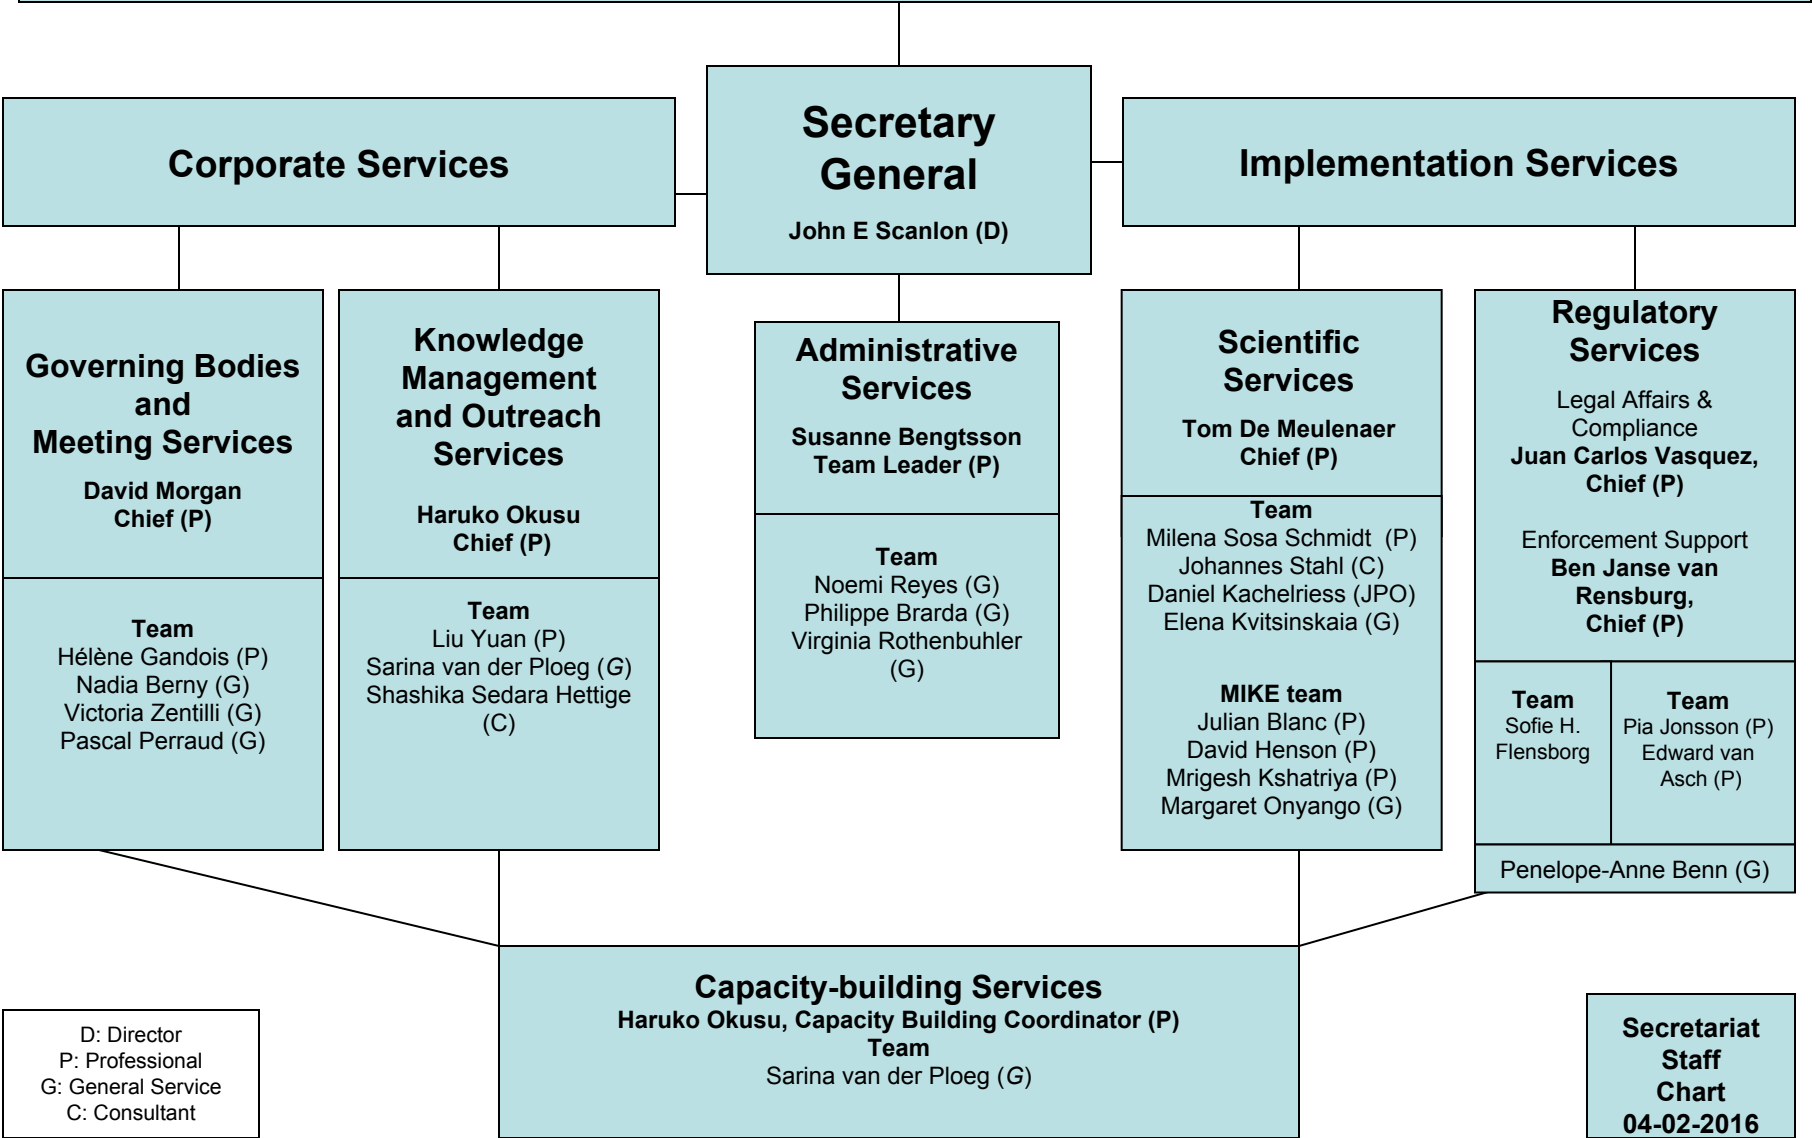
Secretary General
John E Scanlon (D)

Corporate Services

Implementation Services

Governing Bodies and Meeting Services
David Morgan Chief (P)

Team
Hélène Gandois (P)
Nadia Berny (G)
Victoria Zentilli (G)
Pascal Perraud (G)

Knowledge Management and Outreach Services
Haruko Okusu Chief (P)

Team
Liu Yuan (P)
Sarina van der Ploeg (G)
Shashika Sedara Hettige (C)

Administrative Services
Susanne Bengtsson Team Leader (P)

Team
Noemi Reyes (G)
Philippe Brarda (G)
Virginia Rothenbuhler (G)

Scientific Services
Tom De Meulenaer Chief (P)

Team
Milena Sosa Schmidt (P)
Johannes Stahl (C)
Daniel Kachelriess (JPO)
Elena Kvitsinskaia (G)

MIKE team
Julian Blanc (P)
David Henson (P)
Mrigesh Kshatriya (P)
Margaret Onyango (G)

Regulatory Services
Legal Affairs & Compliance
Juan Carlos Vasquez, Chief (P)

Enforcement Support
Ben Janse van Rensburg, Chief (P)

Team
Sofie H. Flensborg

Team
Pia Jonsson (P)
Edward van Asch (P)

Penelope-Anne Benn (G)

Capacity-building Services
Haruko Okusu, Capacity Building Coordinator (P)
Team
Sarina van der Ploeg (G)

D: Director
P: Professional
G: General Service
C: Consultant

Secretariat Staff Chart 04-02-2016